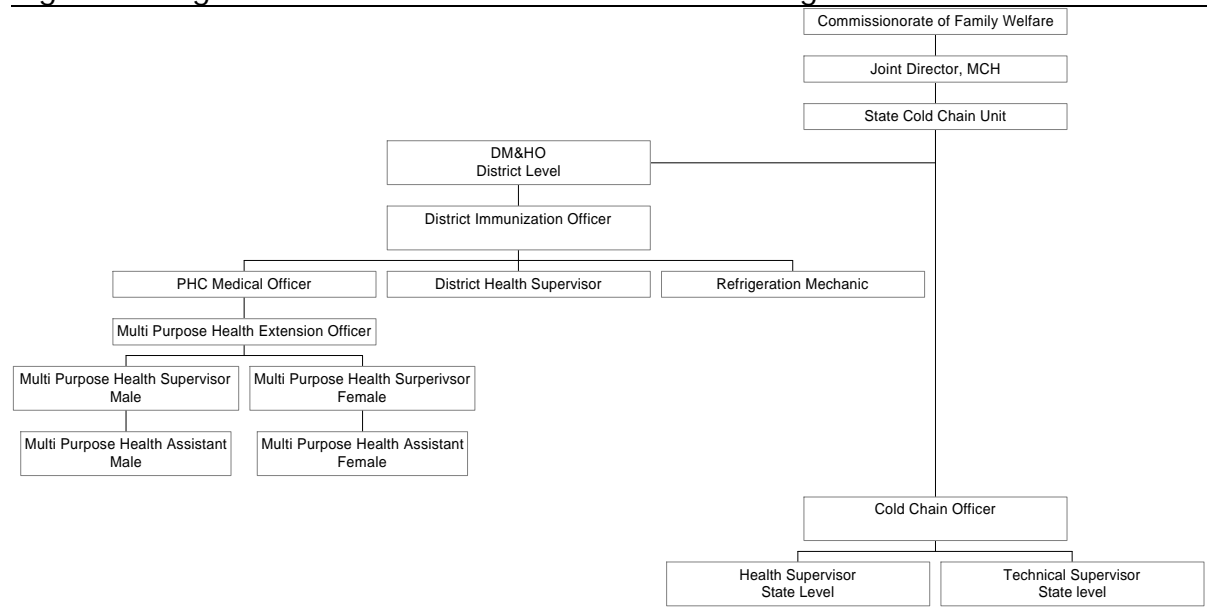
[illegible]

Commissionorate of Family Welfare

Joint Director, MCH

State Cold Chain Unit

DM&HO
District Level

District Immunization Officer

PHC Medical Officer

District Health Supervisor

Refrigeration Mechanic

Multi Purpose Health Extension Officer

Multi Purpose Health Supervisor
Male

Multi Purpose Health Surperivsor
Female

Multi Purpose Health Assistant
Male

Multi Purpose Health Assistant
Female

Cold Chain Officer

Health Supervisor
State Level

Technical Supervisor
State level